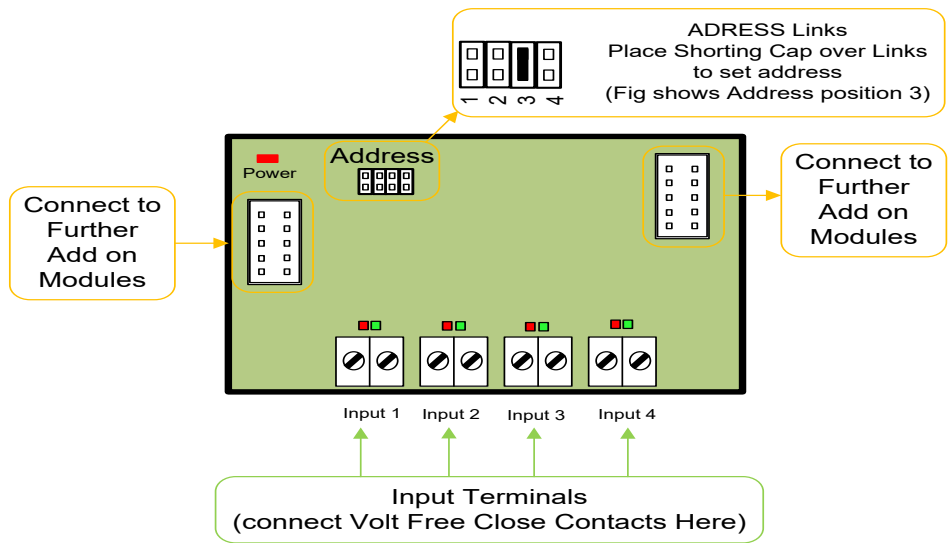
1 2 3 4

ADRESS Links
Place Shorting Cap over Links
to set address
(Fig shows Address position 3)

Power

Address

Connect to Further Add on Modules

Connect to Further Add on Modules

Input 1 Input 2 Input 3 Input 4

Input Terminals
(connect Volt Free Close Contacts Here)